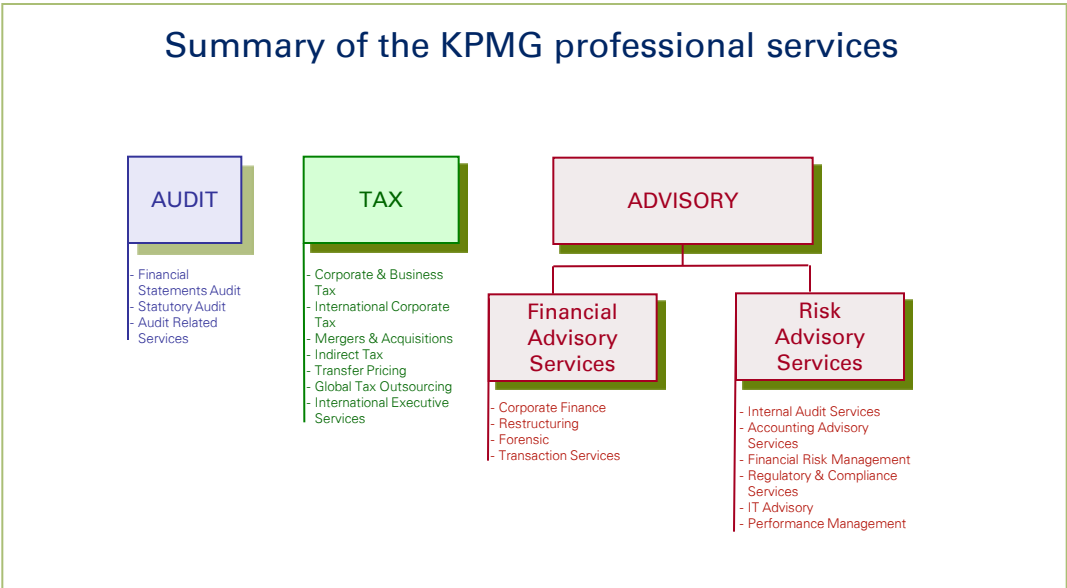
Summary of the KPMG professional services

AUDIT

- Financial Statements Audit
- Statutory Audit
- Audit Related Services

TAX

- Corporate & Business Tax
- International Corporate Tax
- Mergers & Acquisitions
- Indirect Tax
- Transfer Pricing
- Global Tax Outsourcing
- International Executive Services

ADVISORY

Financial Advisory Services

- Corporate Finance
- Restructuring
- Forensic
- Transaction Services

Risk Advisory Services

- Internal Audit Services
- Accounting Advisory Services
- Financial Risk Management
- Regulatory & Compliance Services
- IT Advisory
- Performance Management